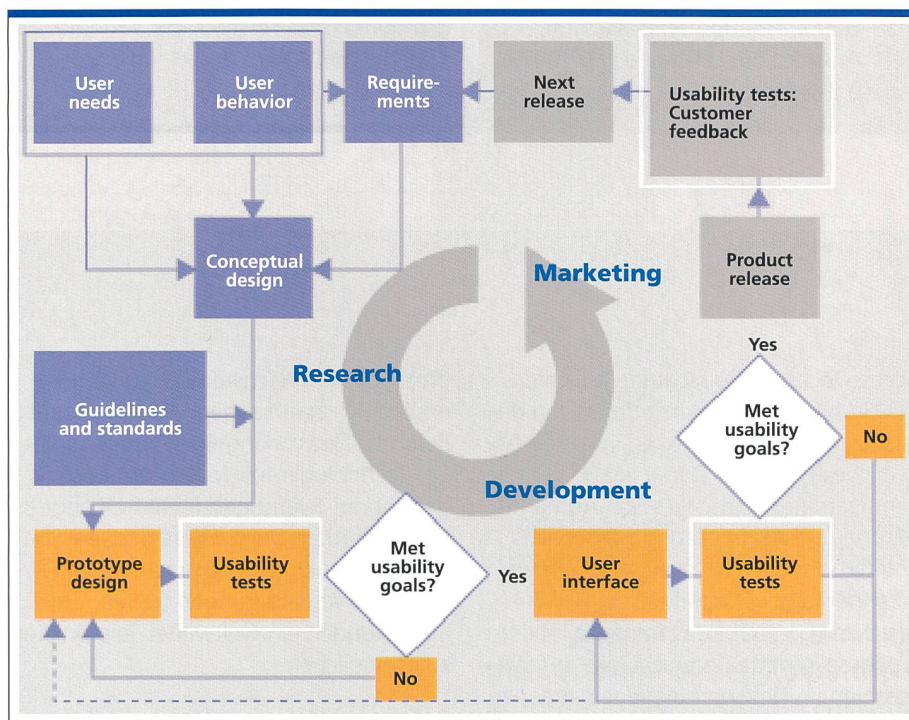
User needs

User behavior

Requirements

Next release

Usability tests: Customer feedback

Conceptual design

Marketing

Product release

Yes

Research

Guidelines and standards

Met usability goals?

No

Development

Prototype design

Usability tests

Met usability goals?

Yes

User interface

Usability tests

No